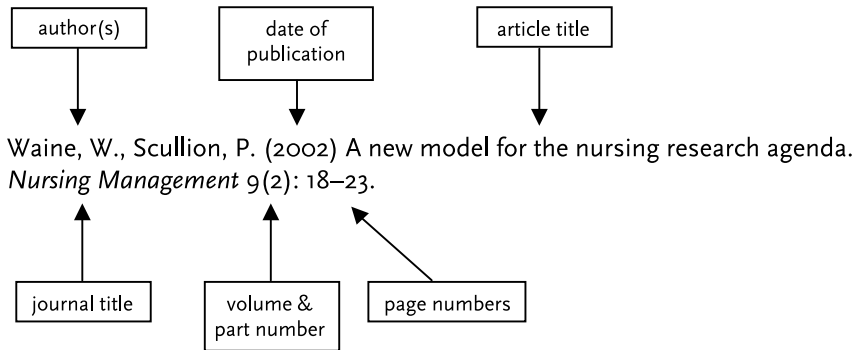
author(s)

date of publication

article title

Waine, W., Scullion, P. (2002) A new model for the nursing research agenda. *Nursing Management* 9(2): 18–23.

journal title

volume & part number

page numbers